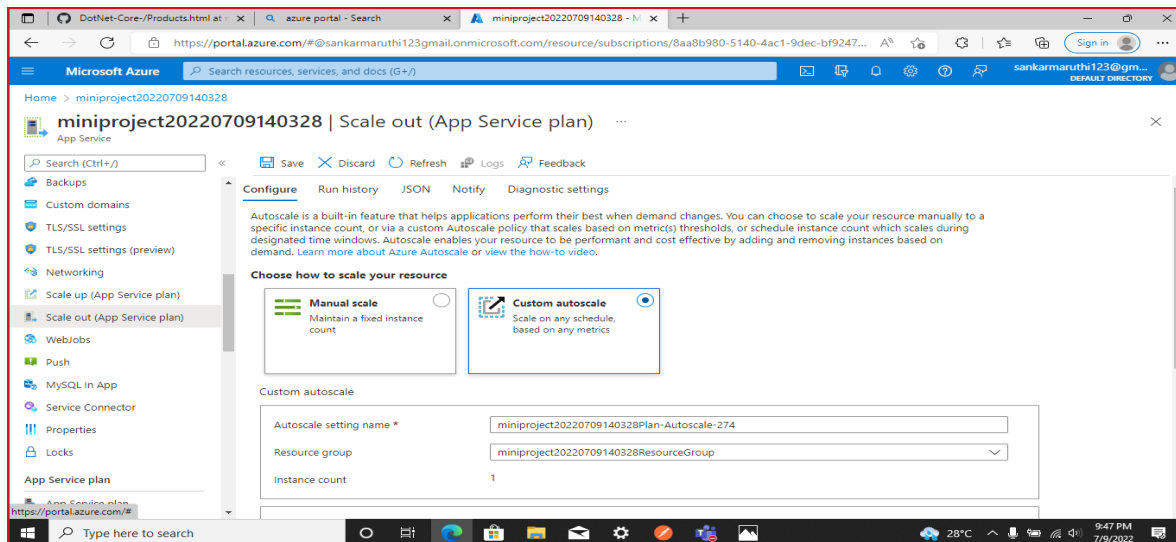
DotNet-Core-/Products.html at
azure portal - Search
miniproject20220709140328 - M
https://portal.azure.com/#@sankarmaruthi123gmail.onmicrosoft.com/resource/subscriptions/8aa8b980-5140-4ac1-9dec-bf9247...
Sign in

Microsoft Azure
Search resources, services, and docs (G+/)
sankarmaruthi123@gm...
DEFAULT DIRECTORY

Home > miniproject20220709140328

miniproject20220709140328 | Scale out (App Service plan) ...
App Service

Search (Ctrl+/)
Backups
Custom domains
TLS/SSL settings
TLS/SSL settings (preview)
Networking
Scale up (App Service plan)
Scale out (App Service plan)
WebJobs
Push
MySQL In App
Service Connector
Properties
Locks
App Service plan
App Service plan

Save
Discard
Refresh
Logs
Feedback

Configure
Run history
JSON
Notify
Diagnostic settings

Autoscale is a built-in feature that helps applications perform their best when demand changes. You can choose to scale your resource manually to a specific instance count, or via a custom Autoscale policy that scales based on metric(s) thresholds, or schedule instance count which scales during designated time windows. Autoscale enables your resource to be performant and cost effective by adding and removing instances based on demand. Learn more about Azure Autoscale or view the how-to video.

Choose how to scale your resource

Manual scale
Maintain a fixed instance count

Custom autoscale
Scale on any schedule, based on any metrics

Custom autoscale

| Autoscale setting name * | miniproject20220709140328Plan-Autoscale-274 |
|---|---|
| Resource group | miniproject20220709140328ResourceGroup |
| Instance count | 1 |

https://portal.azure.com/#
Type here to search
28°C
9:47 PM
7/9/2022